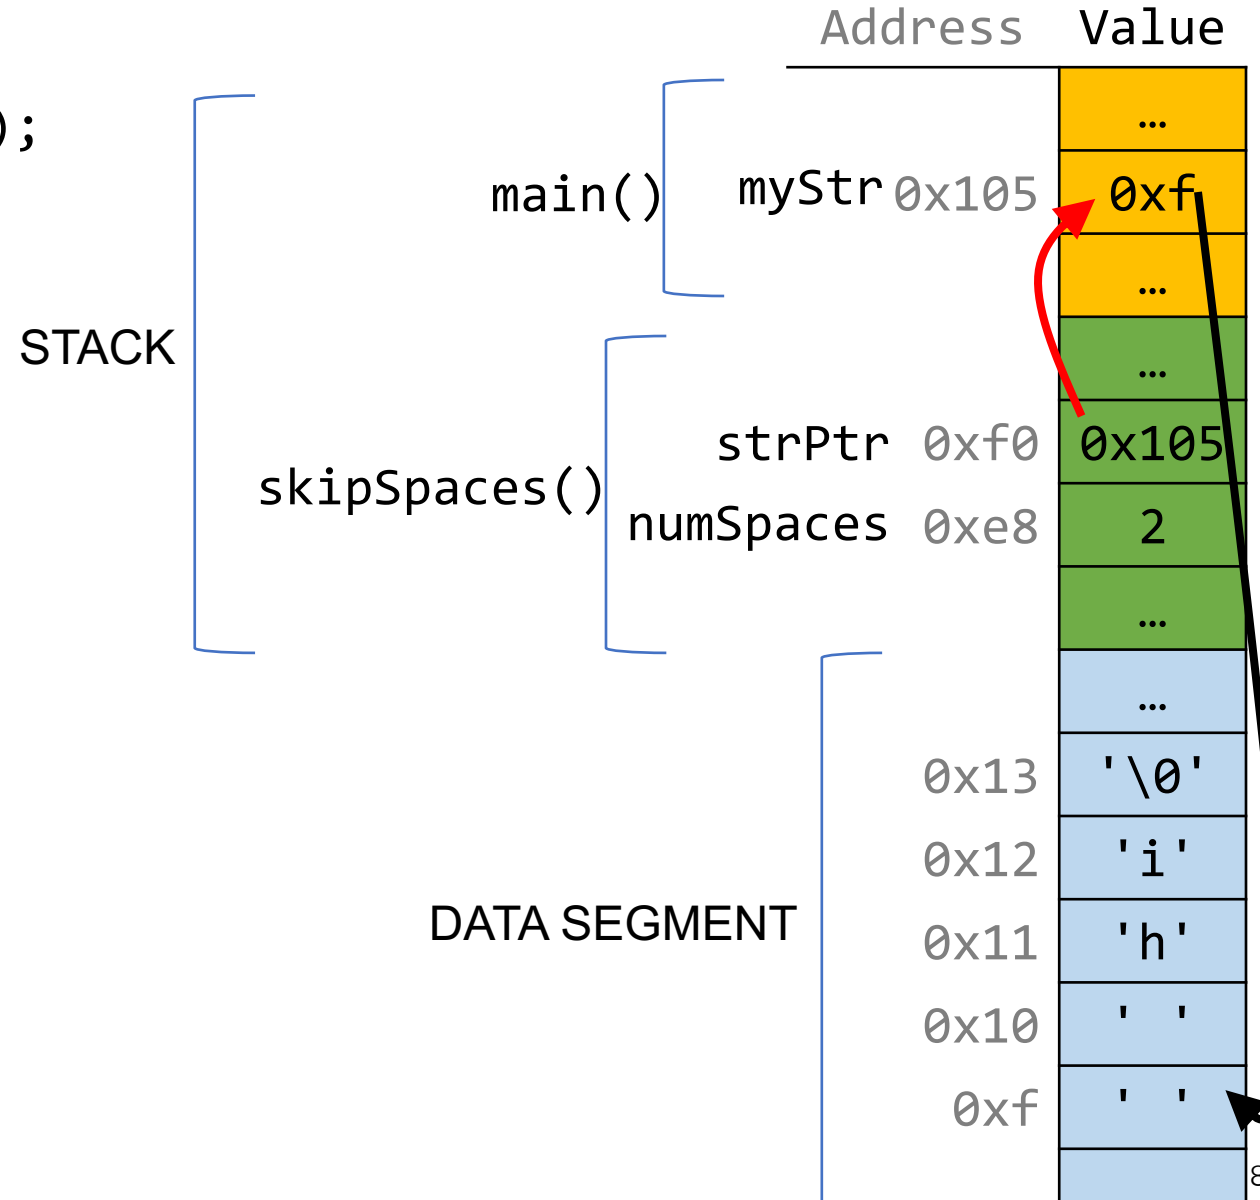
);

Address Value

STACK

main() myStr 0x105 0xf

skipSpaces() strPtr 0xf0 0x105
numSpaces 0xe8 2

DATA SEGMENT

| Address | Value |
|---|---|
| | … |
| 0x105 | 0xf |
| | … |
| | … |
| 0xf0 | 0x105 |
| 0xe8 | 2 |
| | … |
| | … |
| 0x13 | '\0' |
| 0x12 | 'i' |
| 0x11 | 'h' |
| 0x10 | ' ' |
| 0xf | ' ' |

8